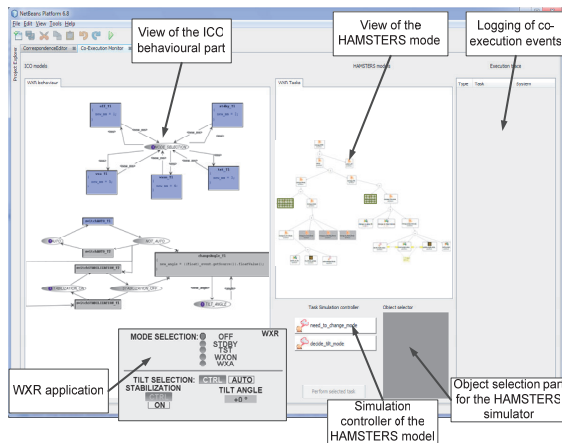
NetBeans Platform 6.8

File Edit View Tools Help

CorrespondenceEditor

Co-Execution Monitor

Project Explorer

ICO models

WXR behaviour

View of the ICC behavioural part

View of the HAMSTERS mode

Logging of co-execution events

HAMSTERS models

WXR Tasks

Execution traces

Type

Task

System

off_T1

stby_T1

tst_T1

wxon_T1

wxa_T1

autoSAMPLE_T1

changeAngle_T1

TILT_ANGLE

Task Simulation controller

Object selector

need_to_change_mode

decide_tilt_mode

Perform selected task

MODE SELECTION:

OFF

STDBY

TST

WXON

WXA

WXR

TILT SELECTION:

CTRL

AUTO

STABILIZATION

TILT ANGLE

ON

+0 °

WXR application

Simulation controller of the HAMSTERS model

Object selection par for the HAMSTERS simulator